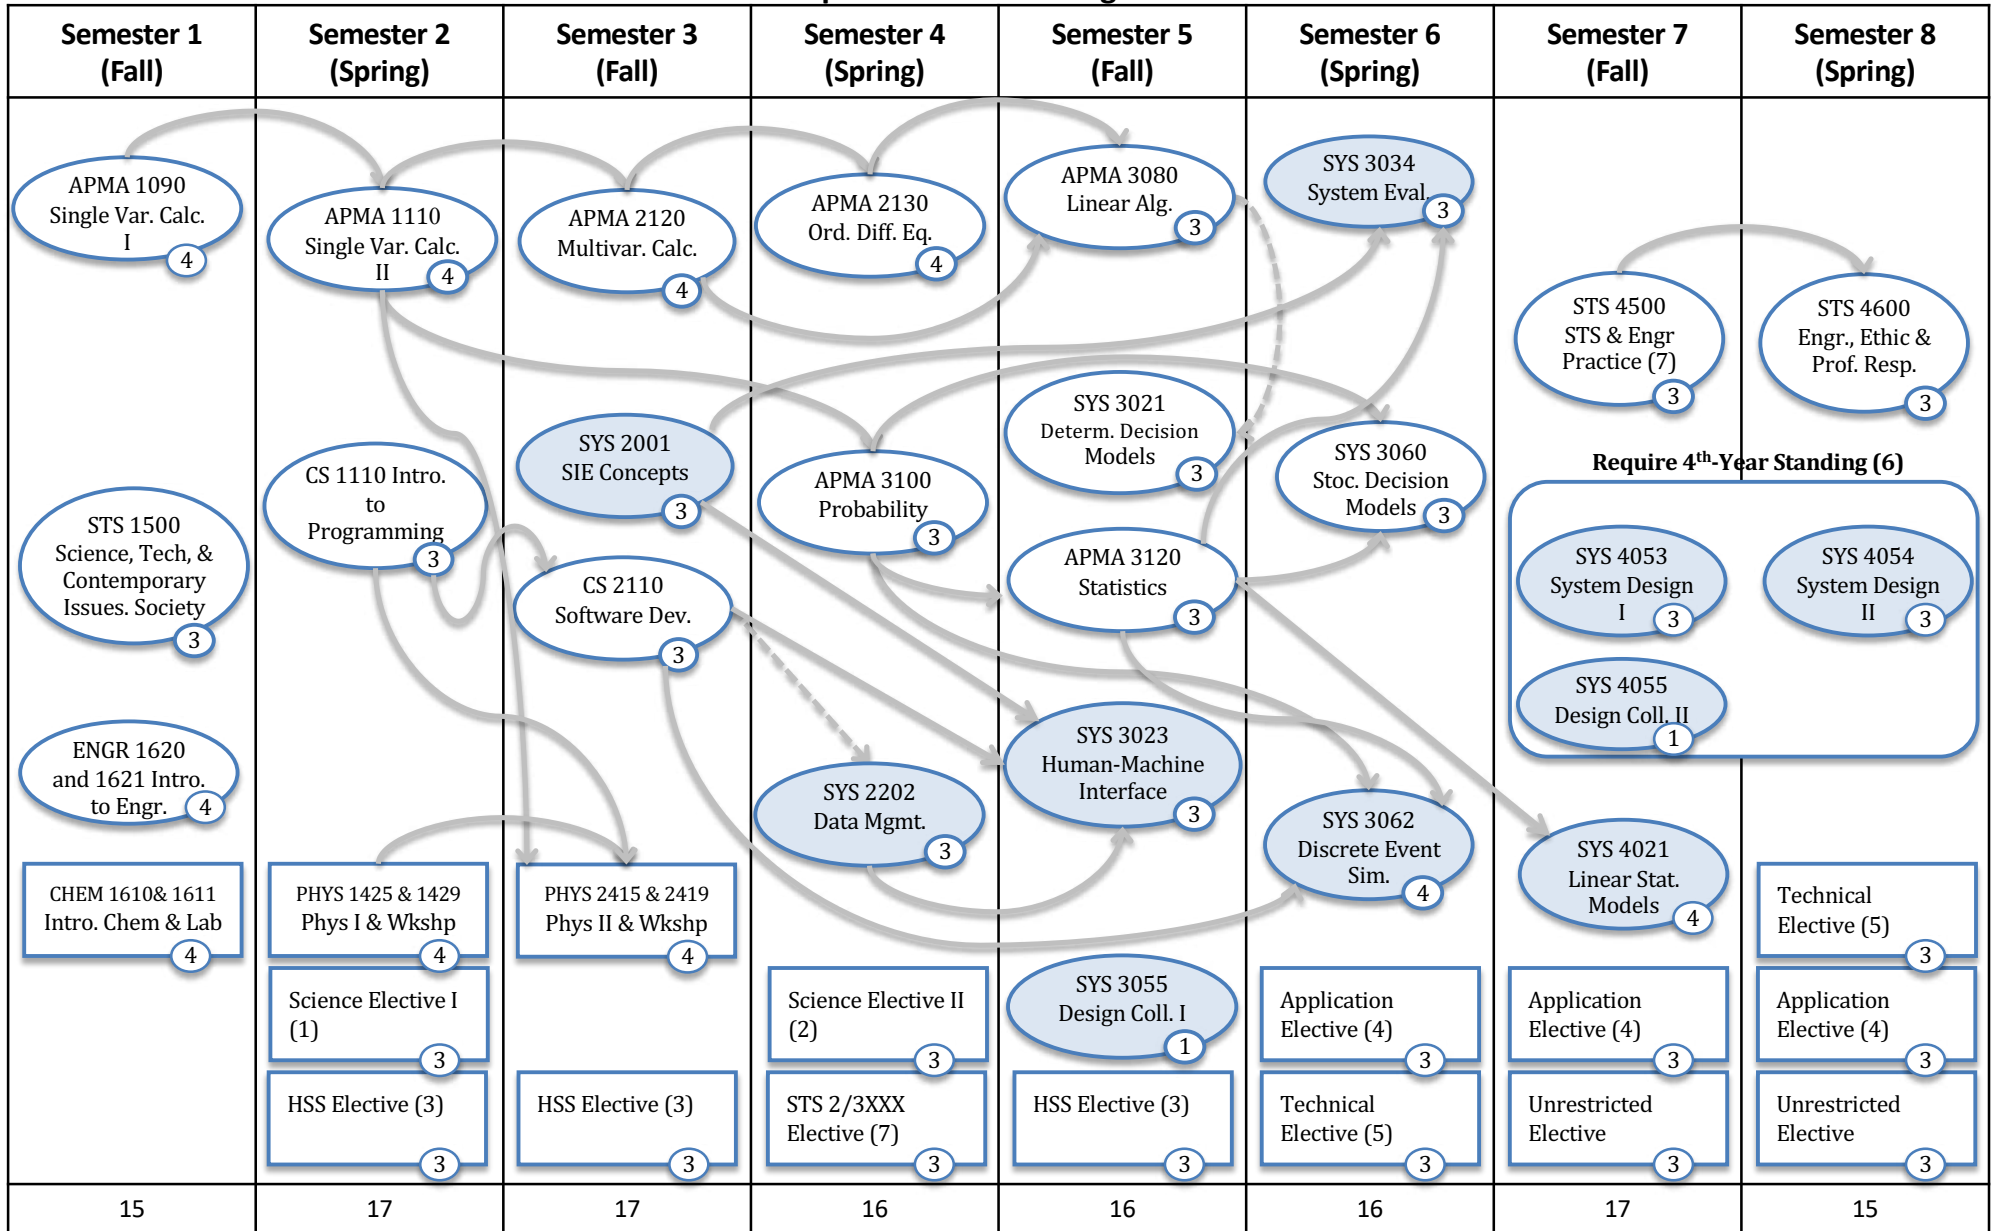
Semester 1 (Fall)

APMA 1090 Single Var. Calc. I 4

STS 1500 Science, Tech, & Contemporary Issues. Society 3

ENGR 1620 and 1621 Intro. to Engr. 4

CHEM 1610& 1611 Intro. Chem & Lab 4

15

Semester 2 (Spring)

APMA 1110 Single Var. Calc. II 4

CS 1110 Intro. to Programming 3

PHYS 1425 & 1429 Phys I & Wkshp 4

Science Elective I (1) 3

HSS Elective (3) 3

17

Semester 3 (Fall)

APMA 2120 Multivar. Calc. 4

SYS 2001 SIE Concepts 3

CS 2110 Software Dev. 3

PHYS 2415 & 2419 Phys II & Wkshp 4

HSS Elective (3) 3

17

Semester 4 (Spring)

APMA 2130 Ord. Diff. Eq. 4

APMA 3100 Probability 3

SYS 2202 Data Mgmt. 3

Science Elective II (2) 3

STS 2/3XXX Elective (7) 3

16

Semester 5 (Fall)

APMA 3080 Linear Alg. 3

SYS 3021 Determ. Decision Models 3

APMA 3120 Statistics 3

SYS 3023 Human-Machine Interface 3

SYS 3055 Design Coll. I 1

HSS Elective (3) 3

16

Semester 6 (Spring)

SYS 3034 System Eval. 3

SYS 3060 Stoc. Decision Models 3

SYS 3062 Discrete Event Sim. 4

Application Elective (4) 3

Technical Elective (5) 3

16

Semester 7 (Fall)

STS 4500 STS & Engr Practice (7) 3

Require 4$^{th}$-Year Standing (6)

SYS 4053 System Design I 3

SYS 4055 Design Coll. II 1

SYS 4021 Linear Stat. Models 4

Application Elective (4) 3

Unrestricted Elective 3

17

Semester 8 (Spring)

STS 4600 Engr., Ethic & Prof. Resp. 3

SYS 4054 System Design II 3

Technical Elective (5) 3

Application Elective (4) 3

Unrestricted Elective 3

15